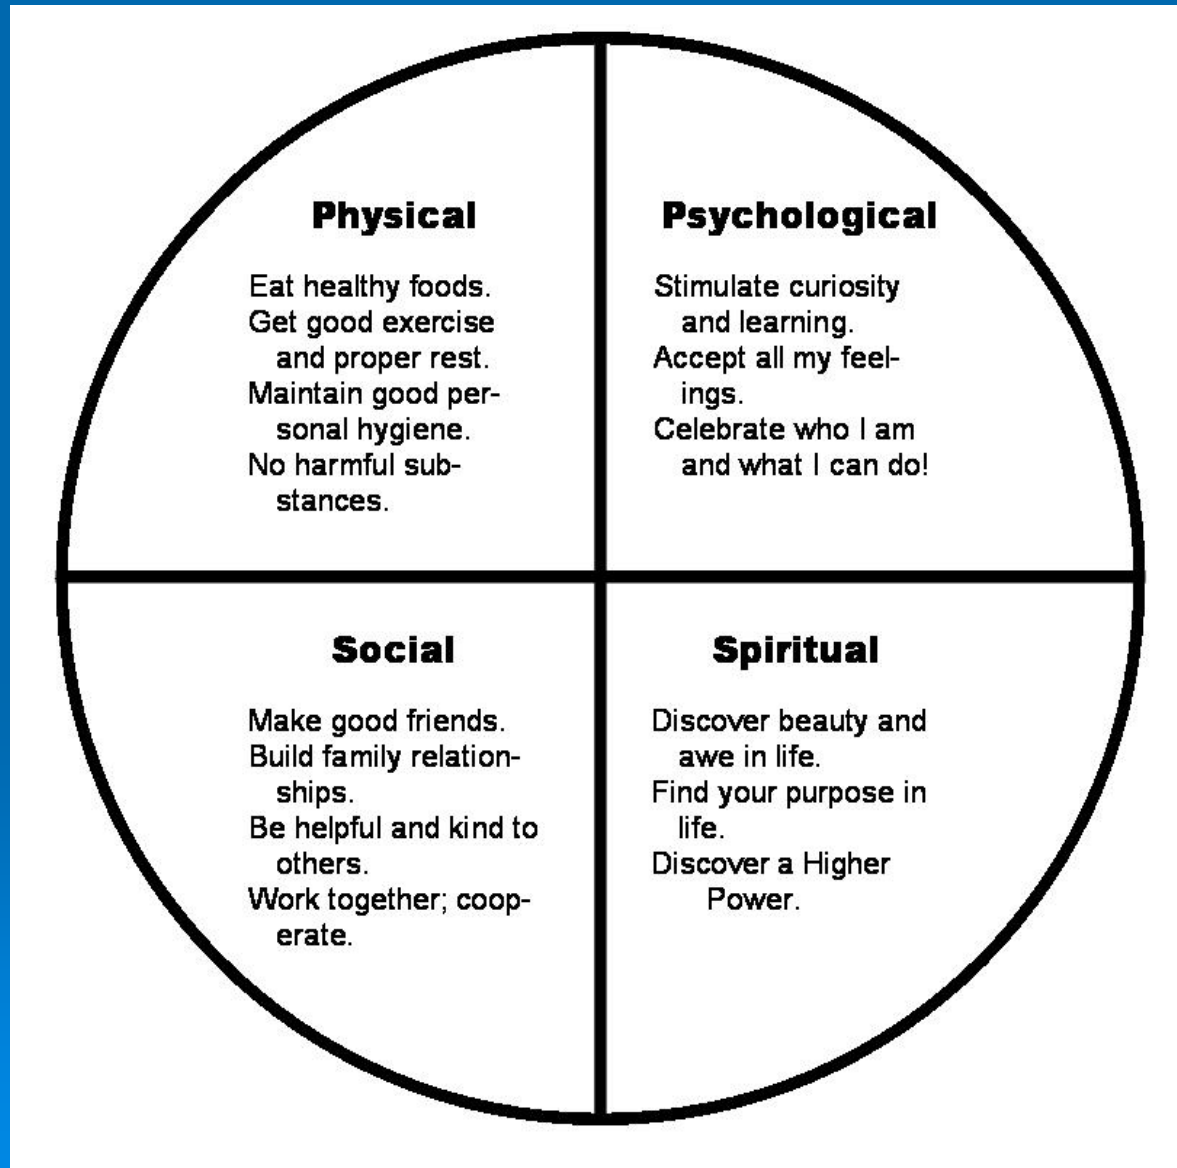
Physical

Eat healthy foods.
Get good exercise and proper rest.
Maintain good personal hygiene.
No harmful substances.

Psychological

Stimulate curiosity and learning.
Accept all my feelings.
Celebrate who I am and what I can do!

Social

Make good friends.
Build family relationships.
Be helpful and kind to others.
Work together; cooperate.

Spiritual

Discover beauty and awe in life.
Find your purpose in life.
Discover a Higher Power.